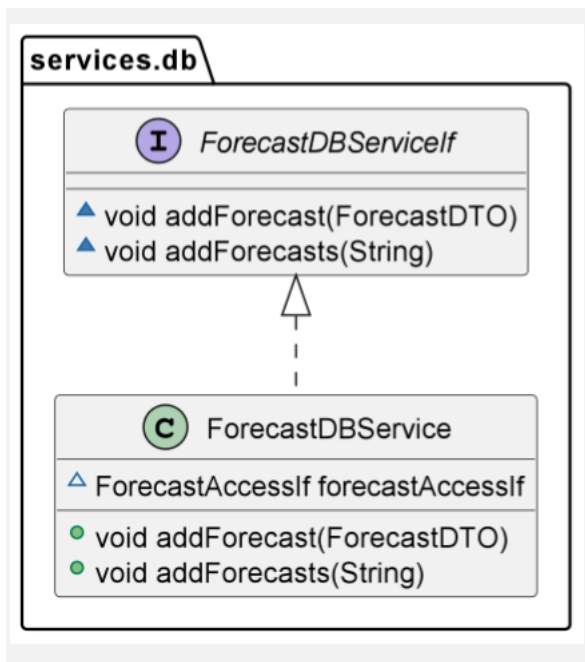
services.db

I ForecastDBServiceIf

void addForecast(ForecastDTO)
void addForecasts(String)

C ForecastDBService

ForecastAccessIf forecastAccessIf

void addForecast(ForecastDTO)
void addForecasts(String)